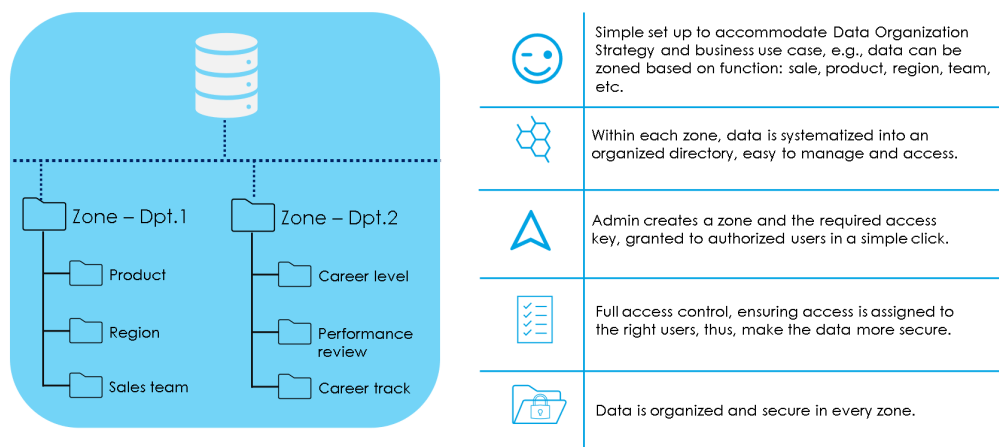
Zone – Dpt.1

Product

Region

Sales team

Zone – Dpt.2

Career level

Performance review

Career track

Simple set up to accommodate Data Organization Strategy and business use case, e.g., data can be zoned based on function: sale, product, region, team, etc.

Within each zone, data is systematized into an organized directory, easy to manage and access.

Admin creates a zone and the required access key, granted to authorized users in a simple click.

Full access control, ensuring access is assigned to the right users, thus, make the data more secure.

Data is organized and secure in every zone.